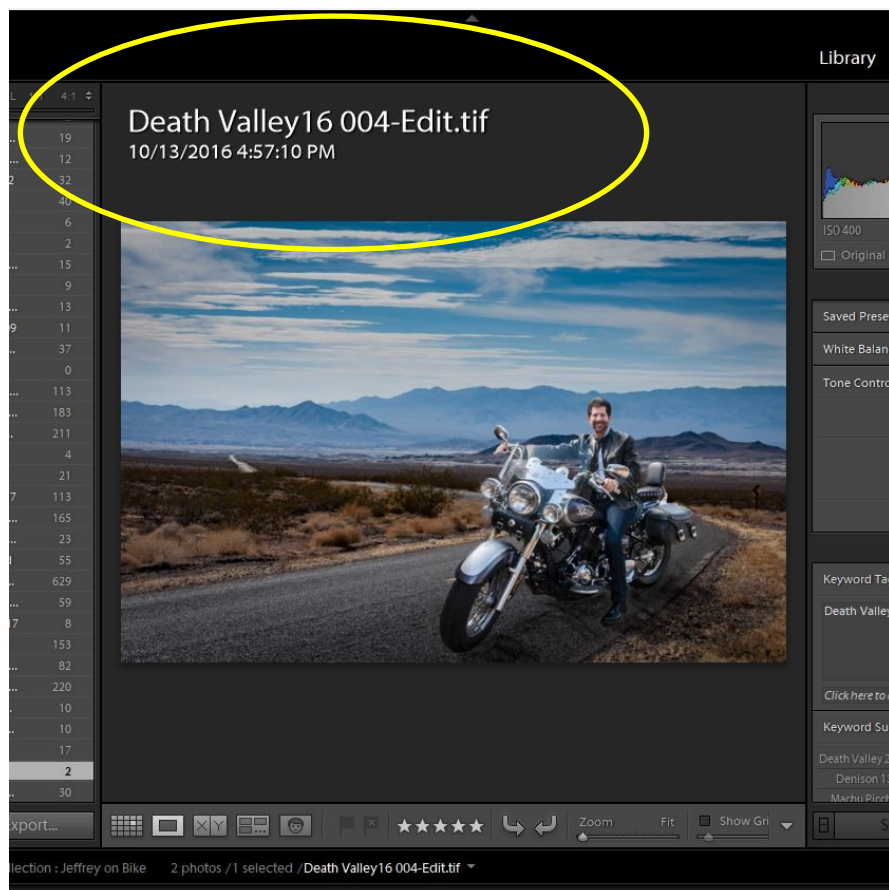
Library

L 4:1

19
12
2 32
40
6
2
15
9
13
9 11
37
0
113
183
211
4
21
7 113
165
23
55
629
59
17 8
153
82
220
10
10
17
2
30

Export...

Death Valley16 004-Edit.tif
10/13/2016 4:57:10 PM

ISO 400
Original

Saved Prese
White Balan
Tone Contro

Keyword Ta
Death Valley
Click here to

Keyword Su
Death Valley 2
Denison 1
Machu Picch

Zoom Fit
Show Gri

llection : Jeffrey on Bike 2 photos /1 selected /Death Valley16 004-Edit.tif